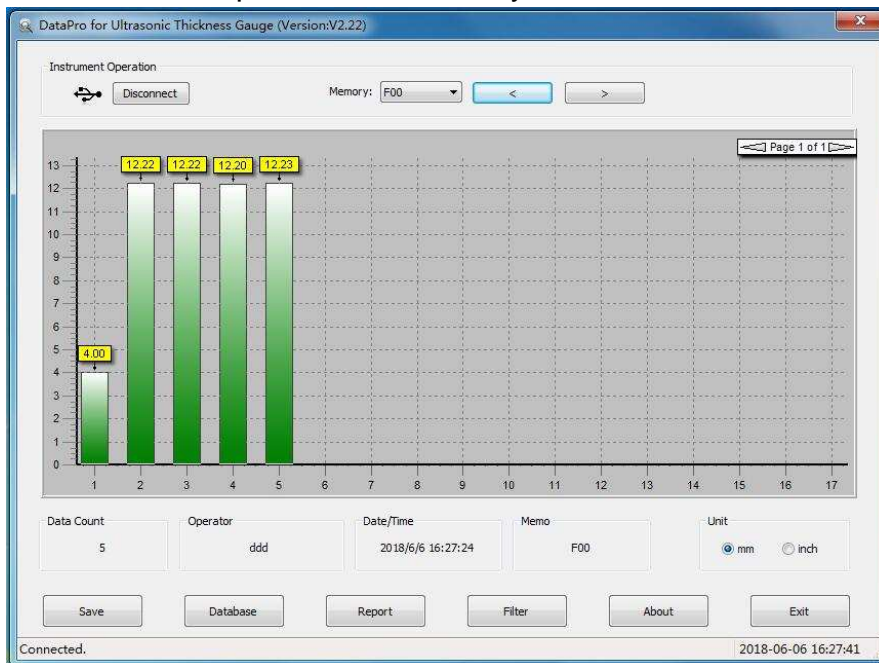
DataPro for Ultrasonic Thickness Gauge (Version:V2.22)

Instrument Operation

Disconnect

Memory: F00

<

>

Page 1 of 1

13
12
11
10
9
8
7
6
5
4
3
2
1
0

12.22
12.22
12.20
12.23
4.00

1 2 3 4 5 6 7 8 9 10 11 12 13 14 15 16 17

Data Count
5

Operator
ddd

Date/Time
2018/6/6 16:27:24

Memo
F00

Unit
mm
inch

Save
Database
Report
Filter
About
Exit

Connected.

2018-06-06 16:27:41